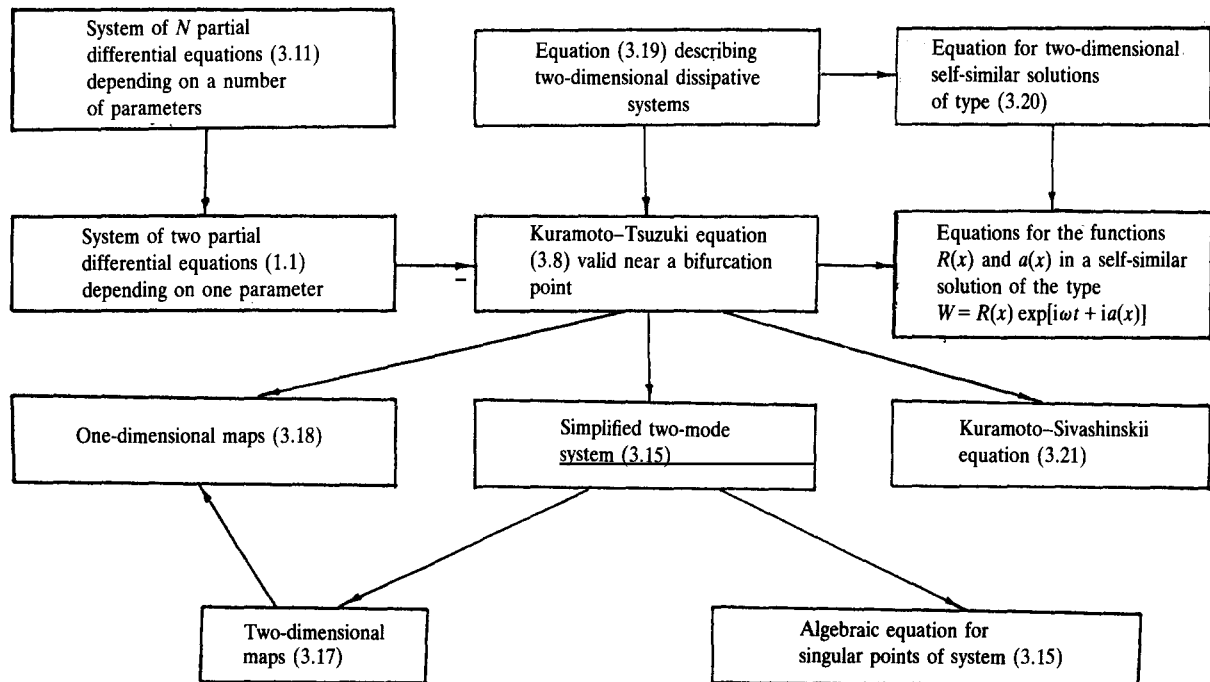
System of $N$ partial differential equations (3.11) depending on a number of parameters

Equation (3.19) describing two-dimensional dissipative systems

Equation for two-dimensional self-similar solutions of type (3.20)

System of two partial differential equations (1.1) depending on one parameter

Kuramoto–Tsuzuki equation (3.8) valid near a bifurcation point

Equations for the functions $R(x)$ and $a(x)$ in a self-similar solution of the type $W = R(x)\exp[i\omega t + ia(x)]$

One-dimensional maps (3.18)

Simplified two-mode system (3.15)

Kuramoto–Sivashinskii equation (3.21)

Two-dimensional maps (3.17)

Algebraic equation for singular points of system (3.15)